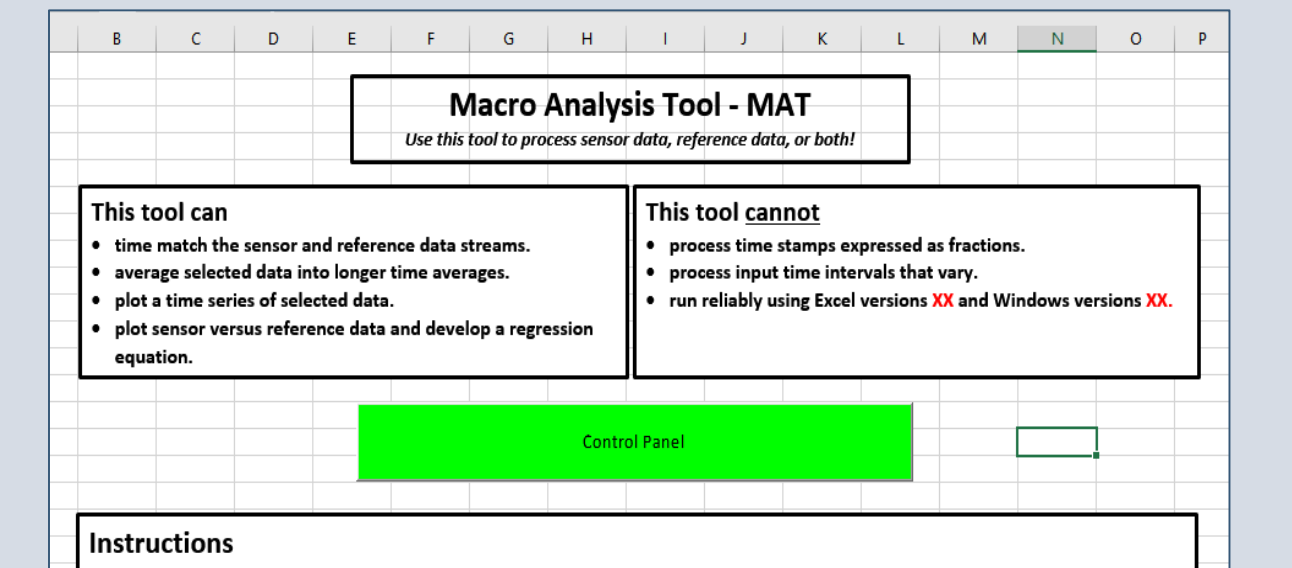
| B | C | D | E | F | G | H | I | J | K | L | M | N | O | P |
|---|---|---|---|---|---|---|---|---|---|---|---|---|---|---|

**Macro Analysis Tool - MAT**

*Use this tool to process sensor data, reference data, or both!*

This tool can

- time match the sensor and reference data streams.
- average selected data into longer time averages.
- plot a time series of selected data.
- plot sensor versus reference data and develop a regression equation.

This tool cannot

- process time stamps expressed as fractions.
- process input time intervals that vary.
- run reliably using Excel versions XX and Windows versions XX.

Control Panel

Instructions